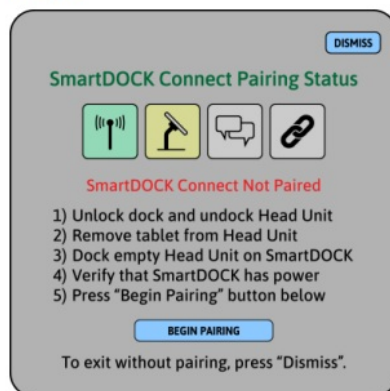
DISMISS

SmartDOCK Connect Pairing Status

SmartDOCK Connect Not Paired

1) Unlock dock and undock Head Unit
2) Remove tablet from Head Unit
3) Dock empty Head Unit on SmartDOCK
4) Verify that SmartDOCK has power
5) Press "Begin Pairing" button below

BEGIN PAIRING

To exit without pairing, press "Dismiss".